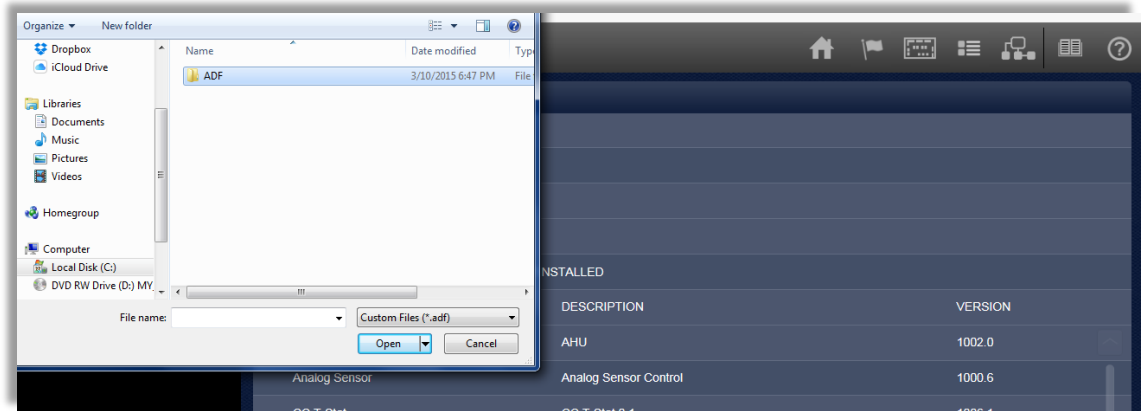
Organize ▾ New folder

Dropbox
iCloud Drive

Libraries
Documents
Music
Pictures
Videos

Homegroup

Computer
Local Disk (C:)
DVD RW Drive (D:) MY

Name | Date modified | Typ
ADF | 3/10/2015 6:47 PM | File

File name:
Custom Files (*.adf)
Open
Cancel

NSTALLED

| | DESCRIPTION | VERSION |
|---|---|---|
| | AHU | 1002.0 |
| Analog Sensor | Analog Sensor Control | 1000.6 |
| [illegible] | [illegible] | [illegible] |